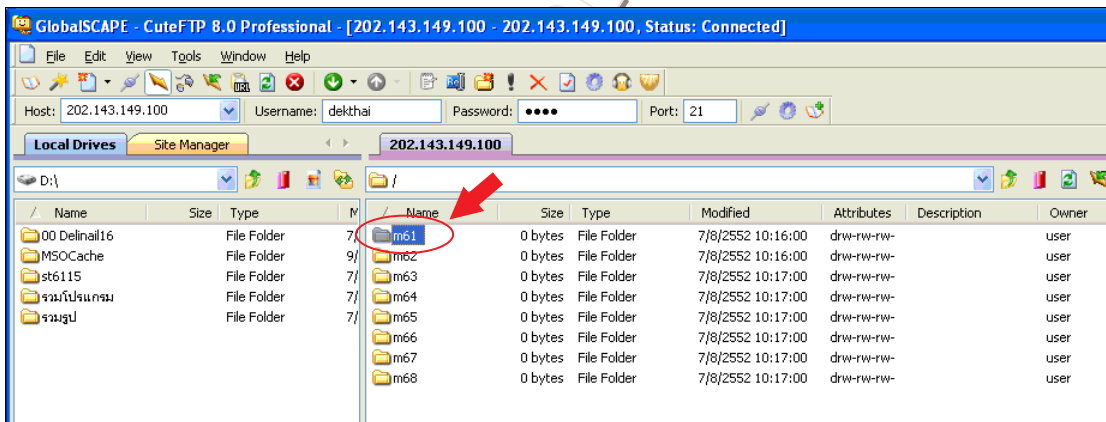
GlobalSCAPE - CuteFTP 8.0 Professional - [202.143.149.100 - 202.143.149.100, Status: Connected]

File Edit View Tools Window Help

Host: 202.143.149.100 Username: dekthai Password: ●●●● Port: 21

Local Drives Site Manager

202.143.149.100

D:\

/

| Name | Size | Type | M |
|---|---|---|---|
| 00 Delinail16 | | File Folder | 7/ |
| MSOCache | | File Folder | 9/ |
| st6115 | | File Folder | 7/ |
| รวมโปรแกรม | | File Folder | 7/ |
| รวมรูป | | File Folder | 7/ |

| Name | Size | Type | Modified | Attributes | Description | Owner |
|---|---|---|---|---|---|---|
| m61 | 0 bytes | File Folder | 7/8/2552 10:16:00 | drw-rw-rw- | | user |
| m62 | 0 bytes | File Folder | 7/8/2552 10:16:00 | drw-rw-rw- | | user |
| m63 | 0 bytes | File Folder | 7/8/2552 10:17:00 | drw-rw-rw- | | user |
| m64 | 0 bytes | File Folder | 7/8/2552 10:17:00 | drw-rw-rw- | | user |
| m65 | 0 bytes | File Folder | 7/8/2552 10:17:00 | drw-rw-rw- | | user |
| m66 | 0 bytes | File Folder | 7/8/2552 10:17:00 | drw-rw-rw- | | user |
| m67 | 0 bytes | File Folder | 7/8/2552 10:17:00 | drw-rw-rw- | | user |
| m68 | 0 bytes | File Folder | 7/8/2552 10:17:00 | drw-rw-rw- | | user |